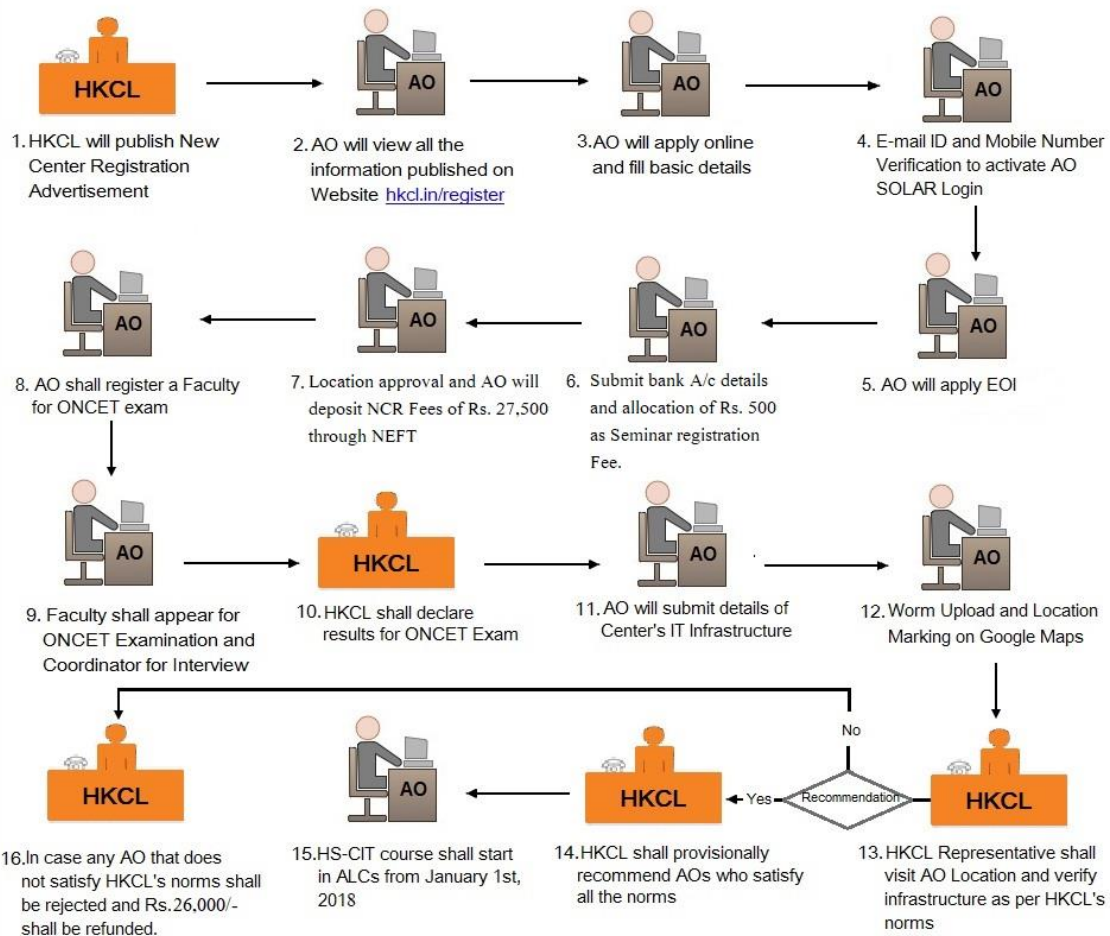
HKCL

1. HKCL will publish New Center Registration Advertisement

AO

2. AO will view all the information published on Website hkcl.in/register

AO

3. AO will apply online and fill basic details

AO

4. E-mail ID and Mobile Number Verification to activate AO SOLAR Login

AO

5. AO will apply EOI

AO

6. Submit bank A/c details and allocation of Rs. 500 as Seminar registration Fee.

AO

7. Location approval and AO will deposit NCR Fees of Rs. 27,500 through NEFT

AO

8. AO shall register a Faculty for ONCET exam

AO

9. Faculty shall appear for ONCET Examination and Coordinator for Interview

HKCL

10. HKCL shall declare results for ONCET Exam

AO

11. AO will submit details of Center's IT Infrastructure

AO

12. Worm Upload and Location Marking on Google Maps

HKCL

13. HKCL Representative shall visit AO Location and verify infrastructure as per HKCL's norms

Recommendation

No

Yes

HKCL

14. HKCL shall provisionally recommend AOs who satisfy all the norms

AO

15. HS-CIT course shall start in ALCs from January 1st, 2018

HKCL

16. In case any AO that does not satisfy HKCL's norms shall be rejected and Rs.26,000/- shall be refunded.